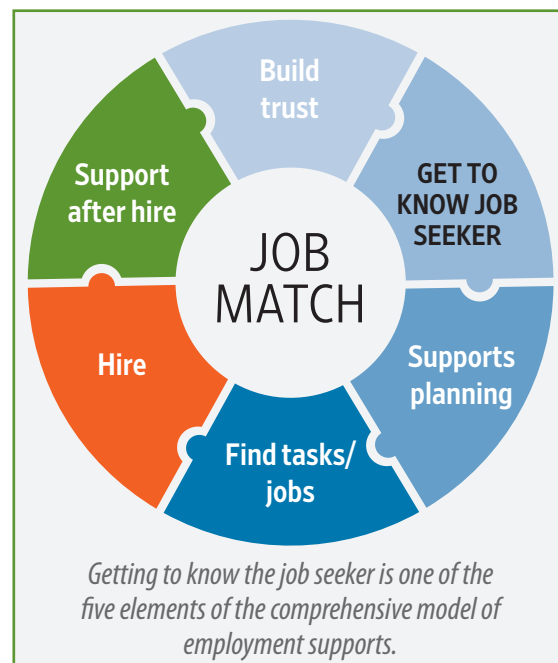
Build trust

GET TO KNOW JOB SEEKER

Supports planning

Find tasks/ jobs

Hire

Support after hire

JOB MATCH

Getting to know the job seeker is one of the five elements of the comprehensive model of employment supports.